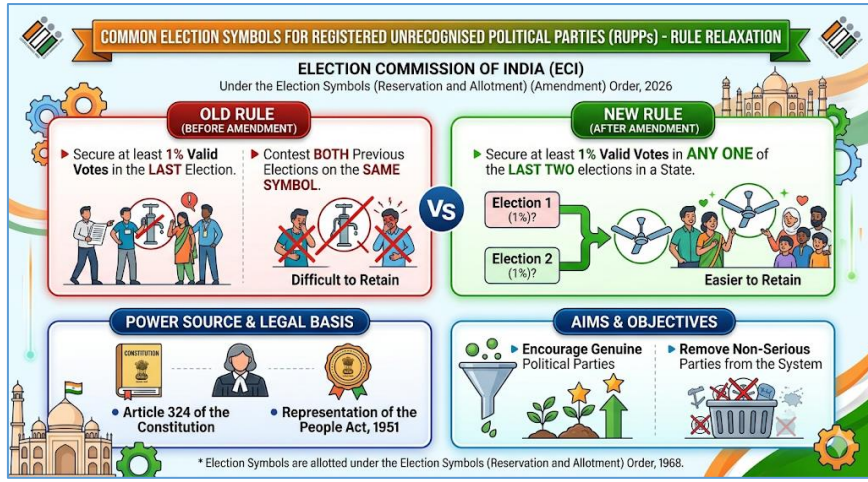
COMMON ELECTION SYMBOLS FOR REGISTERED UNRECOGNISED POLITICAL PARTIES (RUPPs) - RULE RELAXATION

ELECTION COMMISSION OF INDIA (ECI)
Under the Election Symbols (Reservation and Allotment) (Amendment) Order, 2026

OLD RULE
(BEFORE AMENDMENT)

▶ Secure at least 1% Valid Votes in the LAST Election.

▶ Contest BOTH Previous Elections on the SAME SYMBOL.

Difficult to Retain

VS

NEW RULE
(AFTER AMENDMENT)

▶ Secure at least 1% Valid Votes in ANY ONE of the LAST TWO elections in a State.

Election 1 (1%)?

Election 2 (1%)?

Easier to Retain

POWER SOURCE & LEGAL BASIS

CONSTITUTION

• Article 324 of the Constitution

• Representation of the People Act, 1951

AIMS & OBJECTIVES

▶ Encourage Genuine Political Parties

▶ Remove Non-Serious Parties from the System

* Election Symbols are allotted under the Election Symbols (Reservation and Allotment) Order, 1968.